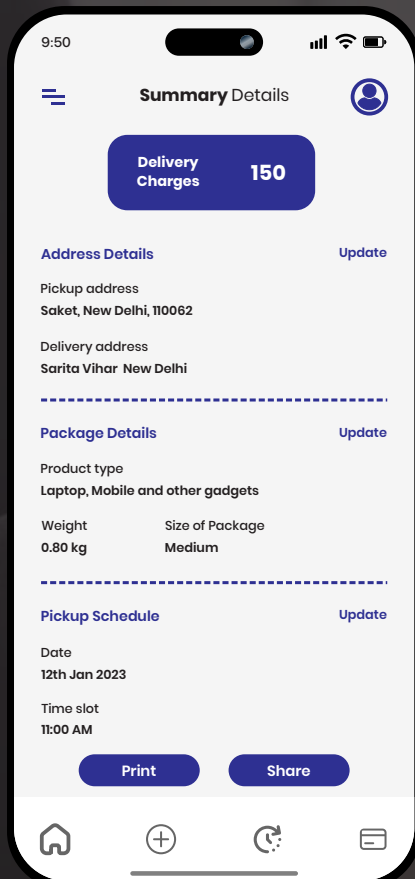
9:50

Summary Details

Delivery Charges 150

Address Details
Update

Pickup address
Saket, New Delhi, 110062

Delivery address
Sarita Vihar New Delhi

Package Details
Update

Product type
Laptop, Mobile and other gadgets

Weight
0.80 kg

Size of Package
Medium

Pickup Schedule
Update

Date
12th Jan 2023

Time slot
11:00 AM

Print
Share